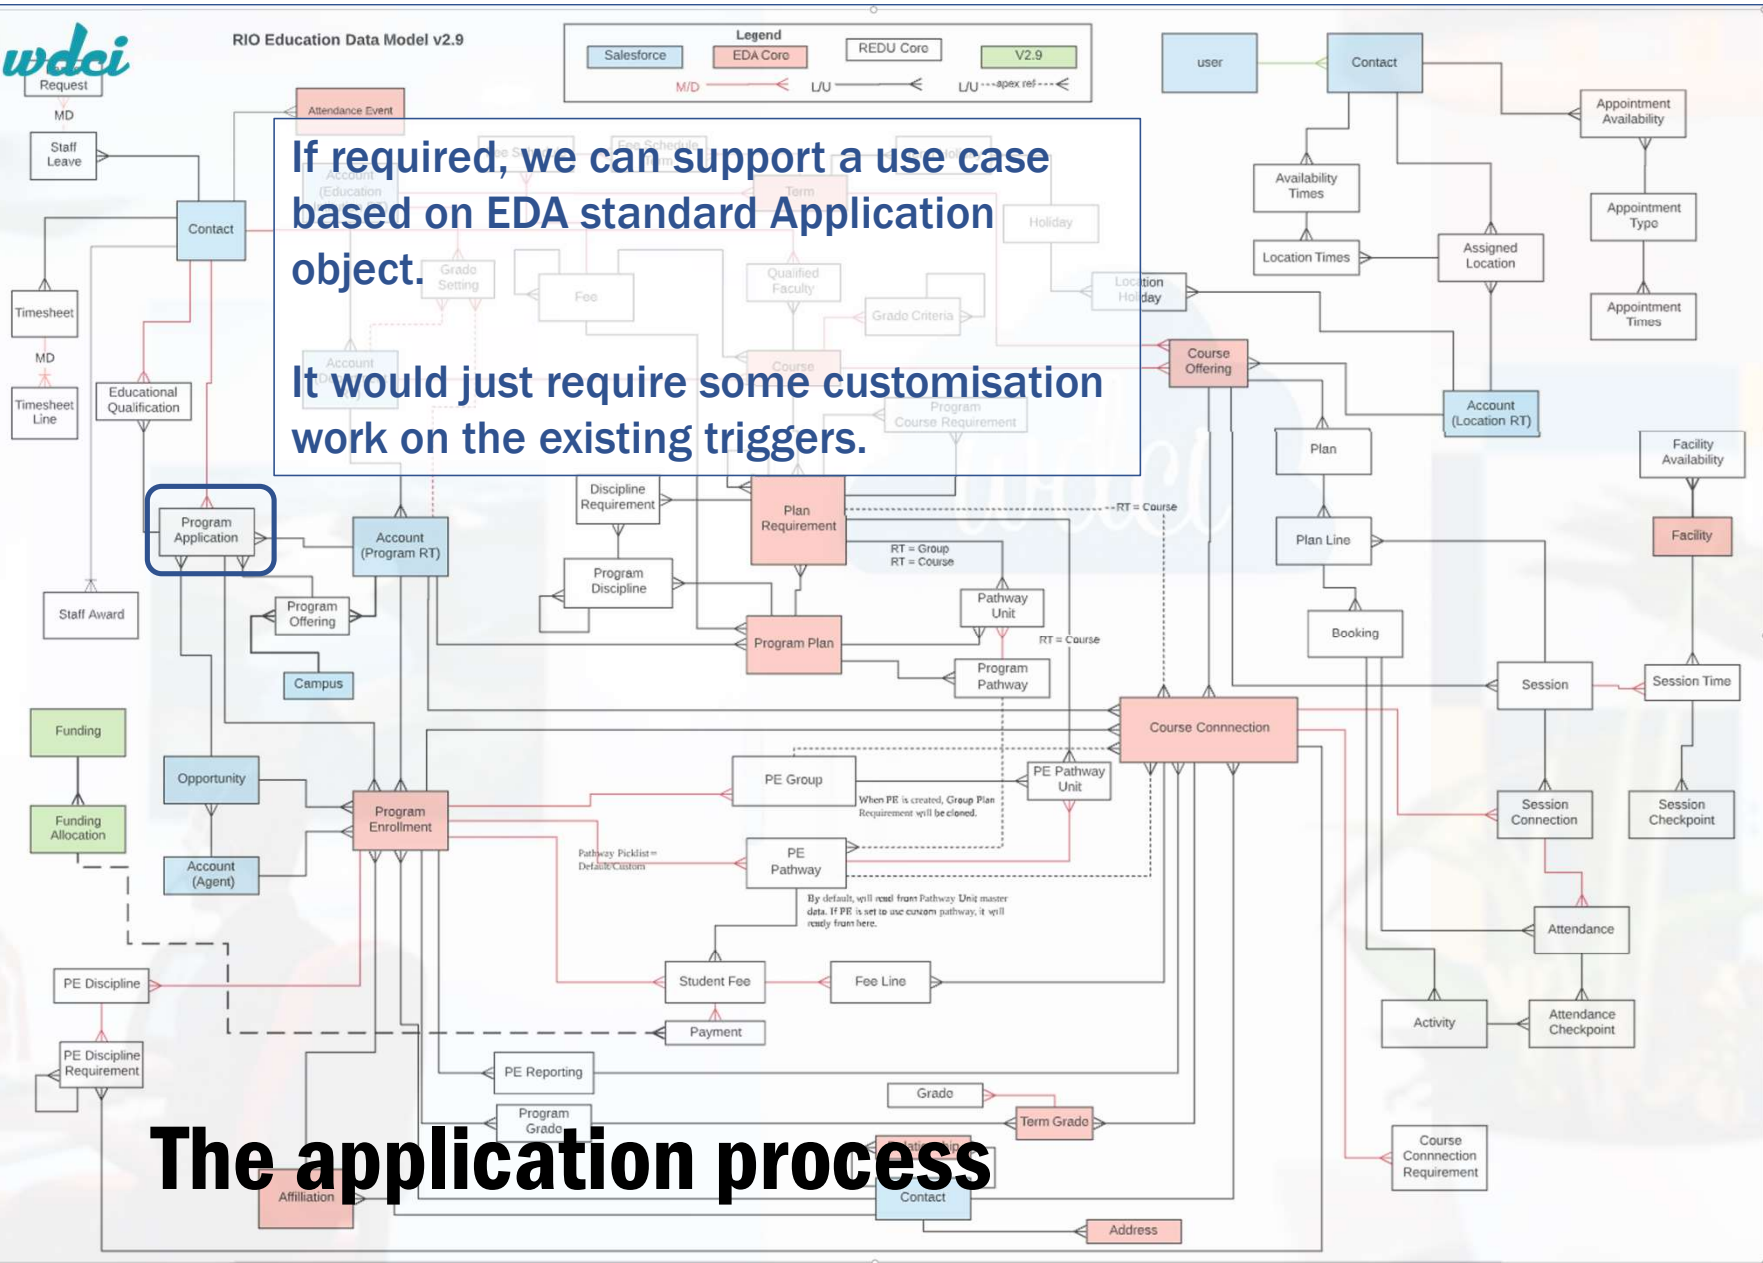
wdci

RIO Education Data Model v2.9

Legend
Salesforce
EDA Core
REDU Core
V2.9
M/D
L/U
L/U ---apex ref---

Request
MD
Staff Leave
Attendance Event
Contact
Timesheet
MD
Timesheet Line
Educational Qualification
Staff Award
Program Application
Account (Program RT)
Program Offering
Campus
Funding
Funding Allocation
Opportunity
Account (Agent)
Program Enrollment
PE Discipline
PE Discipline Requirement
Affiliation
Contact
Address

If required, we can support a use case based on EDA standard Application object.

It would just require some customisation work on the existing triggers.

Holiday
Location Holiday
Grade Criteria
Discipline Requirement
Plan Requirement
Program Discipline
Program Plan
Pathway Unit
Program Pathway
RT = Group
RT = Course
RT = Course
--RT = Course
PE Group
PE Pathway Unit
When PE is created, Group Plan Requirement will be cloned.
PE Pathway
Pathway Picklist = Default/Custom
By default, will read from Pathway Unit master data. If PE is set to use custom pathway, it will ready from here.
Student Fee
Fee Line
Payment
PE Reporting
Program Grade
Grade
Term Grade

user
Contact
Appointment Availability
Appointment Type
Appointment Times
Availability Times
Location Times
Assigned Location
Course Offering
Account (Location RT)
Plan
Plan Line
Booking
Facility Availability
Facility
Session
Session Time
Course Connnection
Session Connection
Session Checkpoint
Attendance
Activity
Attendance Checkpoint
Course Connnection Requirement

The application process